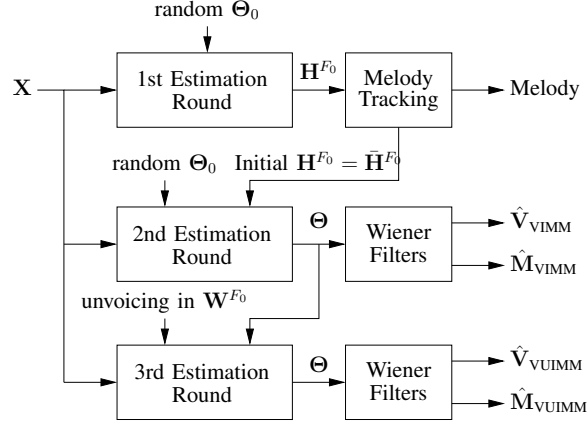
random $\mathbf{\Theta}_0$

$\mathbf{X}$

1st Estimation Round

$\mathbf{H}^{F_0}$

Melody Tracking

Melody

random $\mathbf{\Theta}_0$

Initial $\mathbf{H}^{F_0} = \bar{\mathbf{H}}^{F_0}$

2nd Estimation Round

$\mathbf{\Theta}$

Wiener Filters

$\hat{\mathbf{V}}_{\text{VIMM}}$

$\hat{\mathbf{M}}_{\text{VIMM}}$

unvoicing in $\mathbf{W}^{F_0}$

3rd Estimation Round

$\mathbf{\Theta}$

Wiener Filters

$\hat{\mathbf{V}}_{\text{VUIMM}}$

$\hat{\mathbf{M}}_{\text{VUIMM}}$